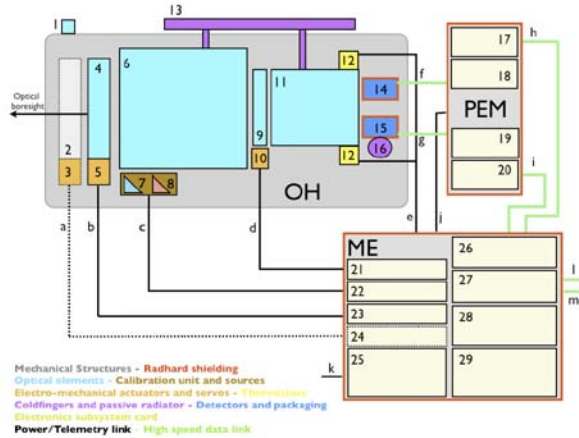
1
13
4
6
11
12
14
15
16
12
2
3
5
9
10
7
8
OH
Optical boresight
17
18
PEM
19
20
h
f
g
i
a
b
c
d
e
j
ME
21
22
23
24
25
26
27
28
29
l
m
k

Mechanical Structures - Radhard shielding
Optical elements - Calibration unit and sources
Electro-mechanical actuators and servos - Thermostats
Coldfingers and passive radiator - Detectors and packaging
Electronics subsystem card
Power/Telemetry link - High speed data link